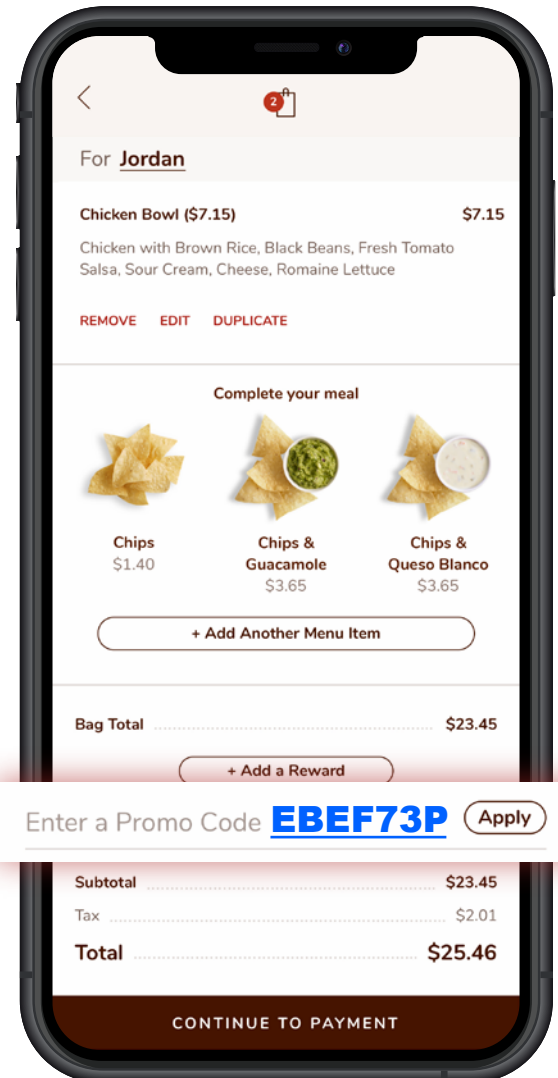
2

For Jordan

Chicken Bowl ($7.15) $7.15

Chicken with Brown Rice, Black Beans, Fresh Tomato Salsa, Sour Cream, Cheese, Romaine Lettuce

REMOVE EDIT DUPLICATE

Complete your meal

Chips
$1.40

Chips & Guacamole
$3.65

Chips & Queso Blanco
$3.65

+ Add Another Menu Item

Bag Total $23.45

+ Add a Reward

Enter a Promo Code EBEF73P Apply

Subtotal $23.45

Tax $2.01

Total $25.46

CONTINUE TO PAYMENT